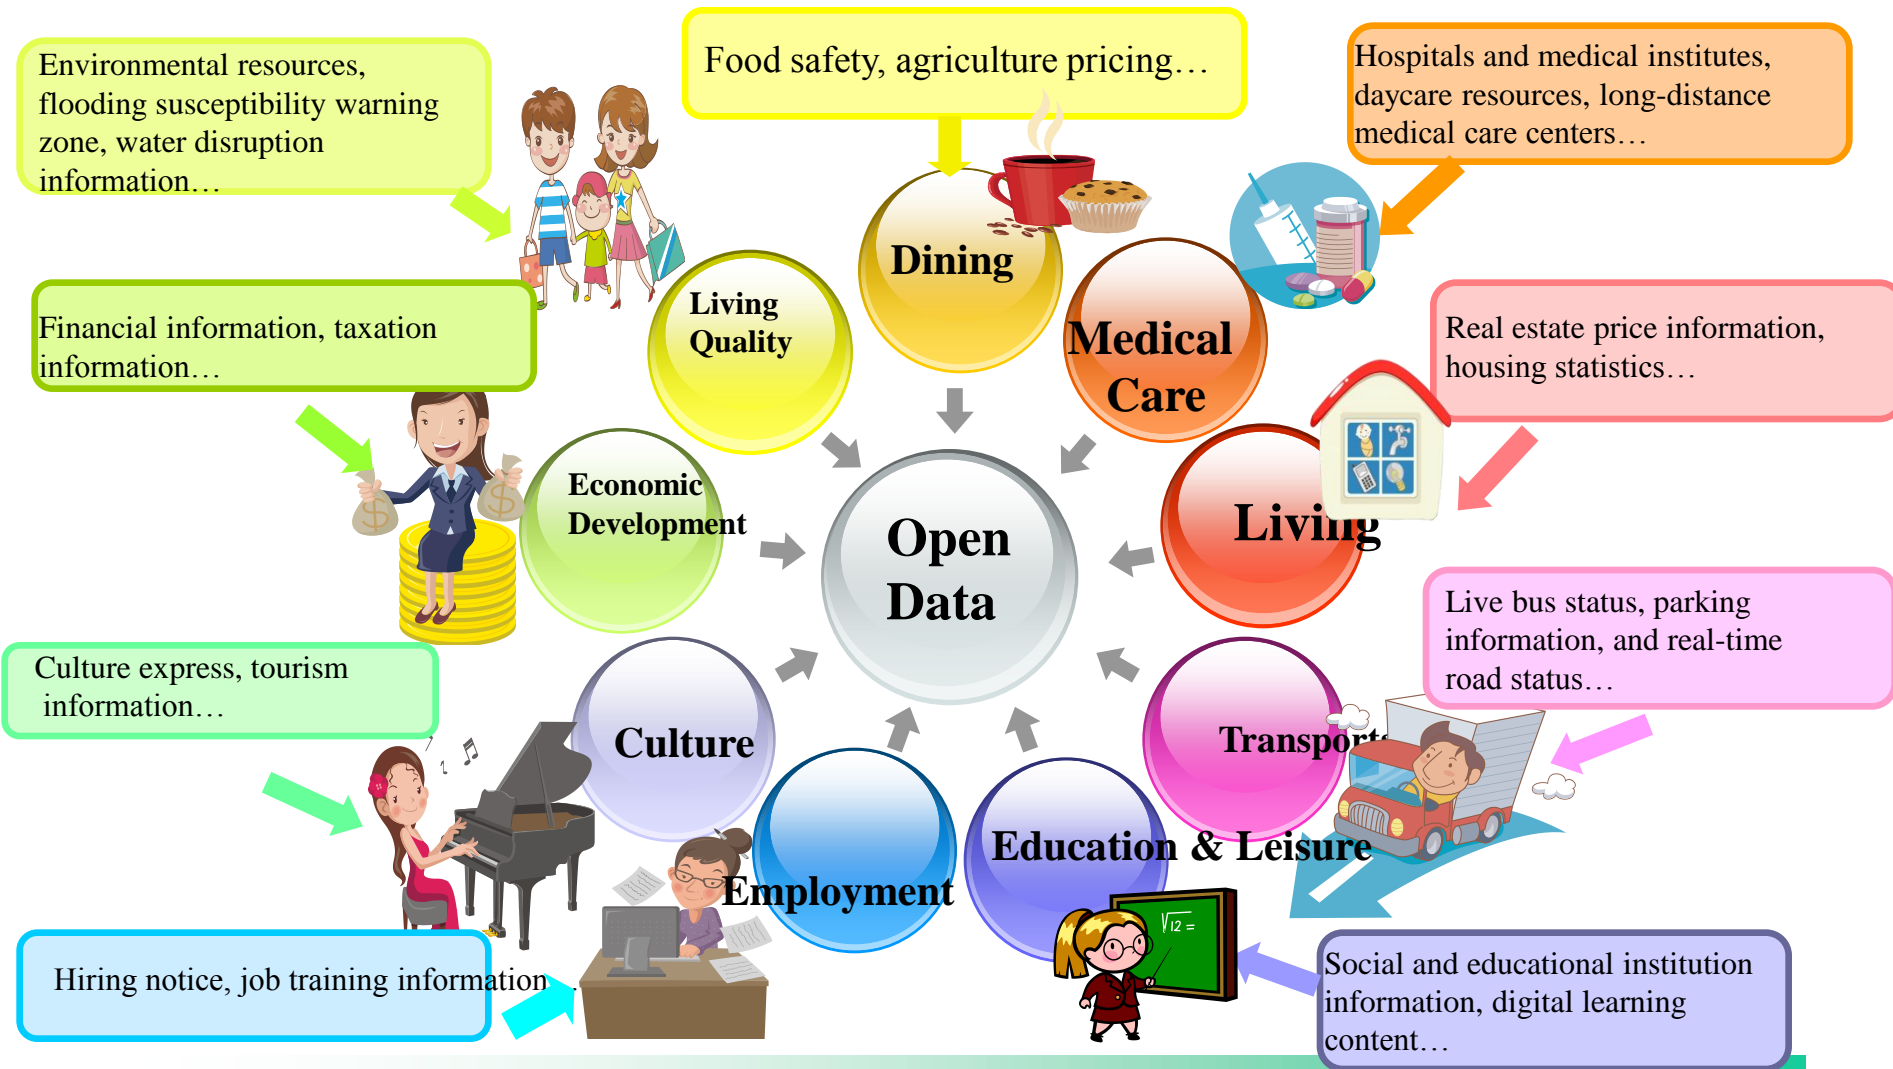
Environmental resources, flooding susceptibility warning zone, water disruption information…

Food safety, agriculture pricing…

Hospitals and medical institutes, daycare resources, long-distance medical care centers…

Financial information, taxation information…

Real estate price information, housing statistics…

Dining

Living Quality

Medical Care

Economic Development

Open Data

Living

Culture express, tourism information…

Live bus status, parking information, and real-time road status…

Culture

Transport

$\sqrt{12}=$

Employment

Education & Leisure

Hiring notice, job training information

Social and educational institution information, digital learning content…